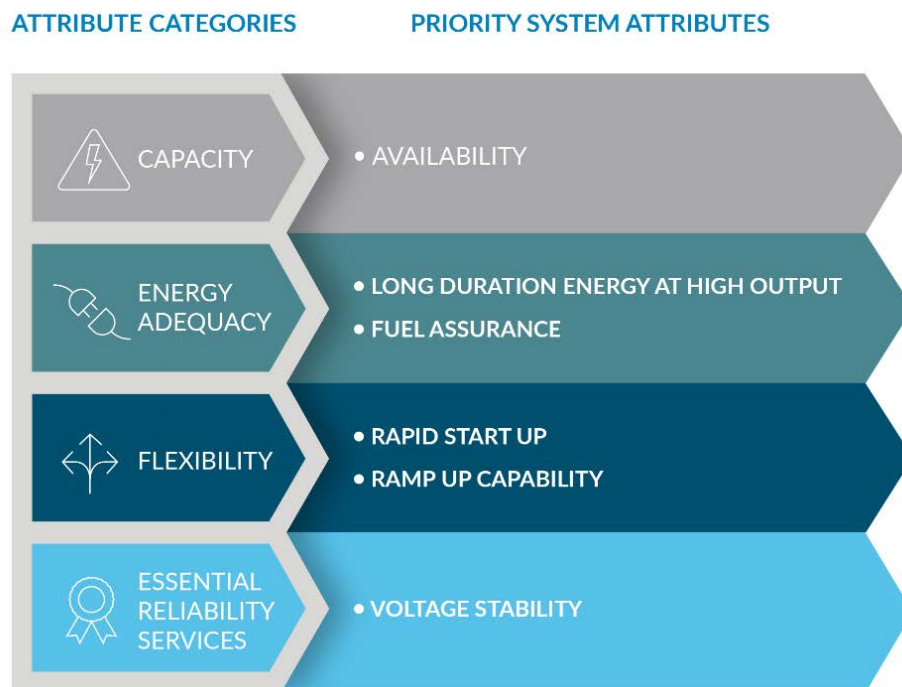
ATTRIBUTE CATEGORIES

PRIORITY SYSTEM ATTRIBUTES

CAPACITY

• AVAILABILITY

ENERGY ADEQUACY

• LONG DURATION ENERGY AT HIGH OUTPUT
• FUEL ASSURANCE

FLEXIBILITY

• RAPID START UP
• RAMP UP CAPABILITY

ESSENTIAL RELIABILITY SERVICES

• VOLTAGE STABILITY